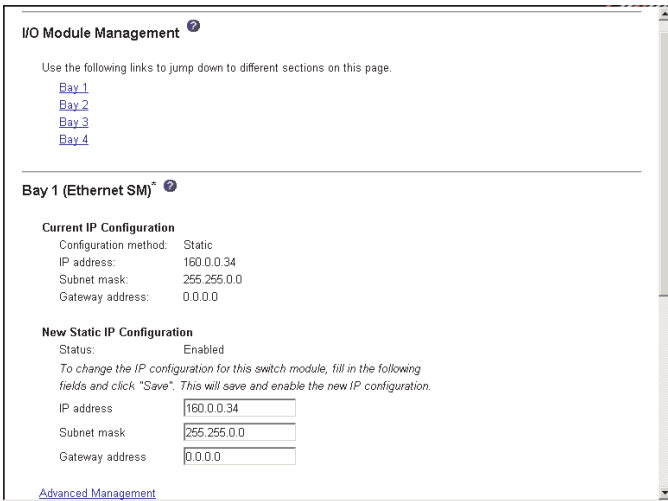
I/O Module Management

Use the following links to jump down to different sections on this page.

Bay 1
Bay 2
Bay 3
Bay 4

Bay 1 (Ethernet SM)*

Current IP Configuration

Configuration method: Static
IP address: 160.0.0.34
Subnet mask: 255.255.0.0
Gateway address: 0.0.0.0

New Static IP Configuration

Status: Enabled

To change the IP configuration for this switch module, fill in the following fields and click "Save". This will save and enable the new IP configuration.

IP address 160.0.0.34
Subnet mask 255.255.0.0
Gateway address 0.0.0.0

Advanced Management